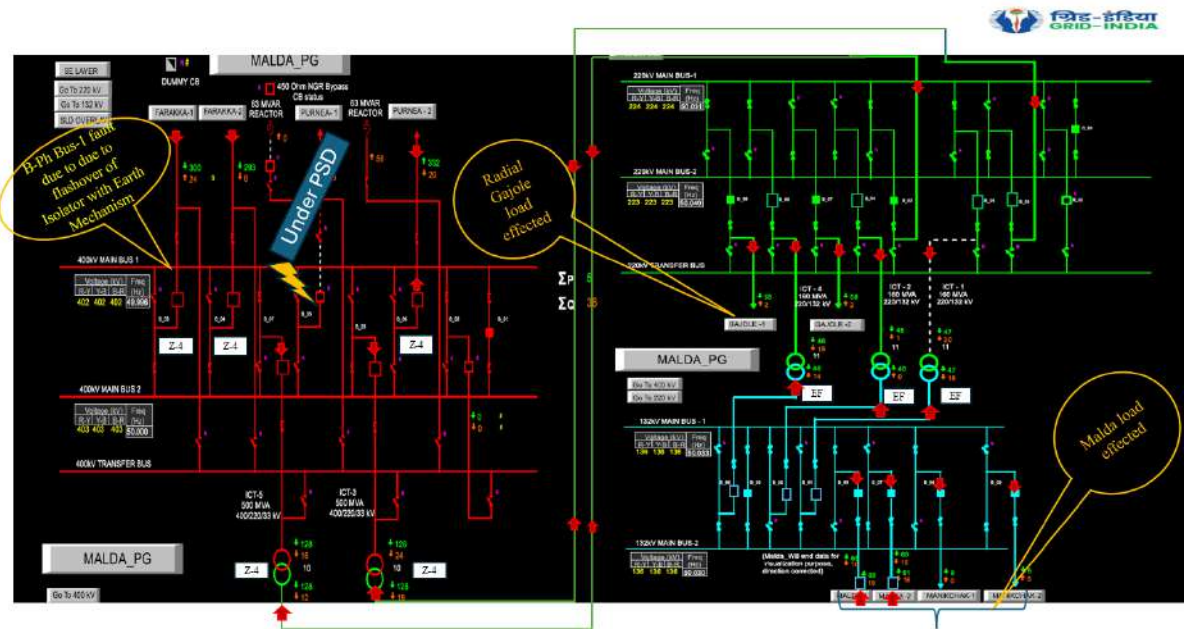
ग्रिड-इंडिया
GRID-INDIA

MALDA_PG

SE LAYER
Go To 220 kV
Go To 132 kV
SLD OVERLAY

DUMMY CB

450 Ohm NGR Bypass CB status

FARAKKA-1
FARAKKA-2
63 MVAR REACTOR
PURNEA-1
63 MVAR REACTOR
PURNEA-2

B-Ph Bus-1 fault due to due to flashover of Isolator with Earth Mechanism

Under PSD

400kV MAIN BUS 1

| Voltage (kV) | | | Freq |
|---|---|---|---|
| R-Y | Y-B | B-R | (Hz) |
| 402 | 402 | 402 | 49.996 |

Z-4
Z-4
Z-4

400kV MAIN BUS 2

| Voltage (kV) | | | Freq |
|---|---|---|---|
| R-Y | Y-B | B-R | (Hz) |
| 403 | 403 | 403 | 50.000 |

400kV TRANSFER BUS

ICT-5
500 MVA
400/220/33 kV

ICT-3
500 MVA
400/220/33 kV

Z-4
Z-4

MALDA_PG
Go To 400 kV

$\Sigma$P
$\Sigma$Q

Radial Gajole load effected

220kV MAIN BUS-1

| Voltage (kV) | | | Freq |
|---|---|---|---|
| R-Y | Y-B | B-R | (Hz) |
| 224 | 224 | 224 | 50.031 |

220kV MAIN BUS-2

| Voltage (kV) | | | Freq |
|---|---|---|---|
| R-Y | Y-B | B-R | (Hz) |
| 223 | 223 | 223 | 50.049 |

220kV TRANSFER BUS

ICT - 4
160 MVA
220/132 kV

ICT - 2
160 MVA
220/132 kV

ICT - 1
160 MVA
220/132 kV

GAJOLE-1
GAJOLE-2

MALDA_PG
Go To 400 kV
Go To 220 kV

EF
EF
EF

Malda load effected

132kV MAIN BUS - 1

| Voltage (kV) | | | Freq |
|---|---|---|---|
| R-Y | Y-B | B-R | (Hz) |
| 136 | 136 | 136 | 50.033 |

132kV MAIN BUS-2

| Voltage (kV) | | | Freq |
|---|---|---|---|
| R-Y | Y-B | B-R | (Hz) |
| 136 | 136 | 136 | 50.030 |

(Malda_WB end data for visualization purpose, direction corrected)

MALDA-1
MALDA-2
MANIKCHAK-1
MANIKCHAK-2